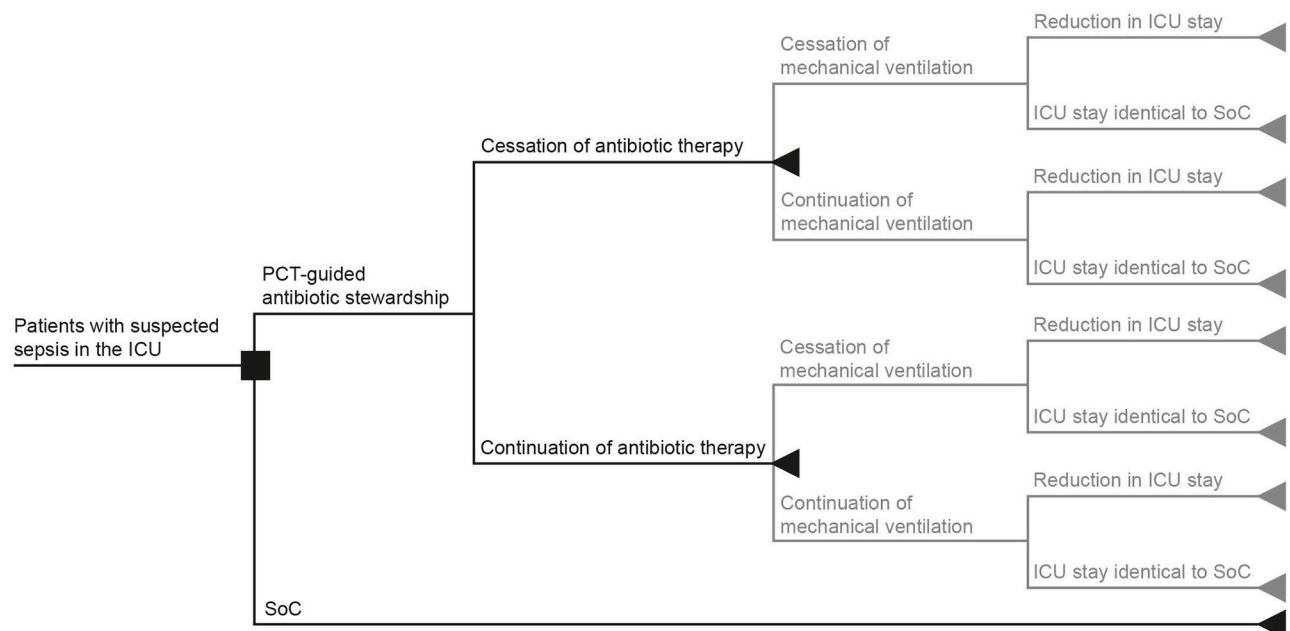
Patients with suspected sepsis in the ICU

PCT-guided antibiotic stewardship

Cessation of antibiotic therapy

Cessation of mechanical ventilation

Reduction in ICU stay

ICU stay identical to SoC

Continuation of mechanical ventilation

Reduction in ICU stay

ICU stay identical to SoC

Continuation of antibiotic therapy

Cessation of mechanical ventilation

Reduction in ICU stay

ICU stay identical to SoC

Continuation of mechanical ventilation

Reduction in ICU stay

ICU stay identical to SoC

SoC